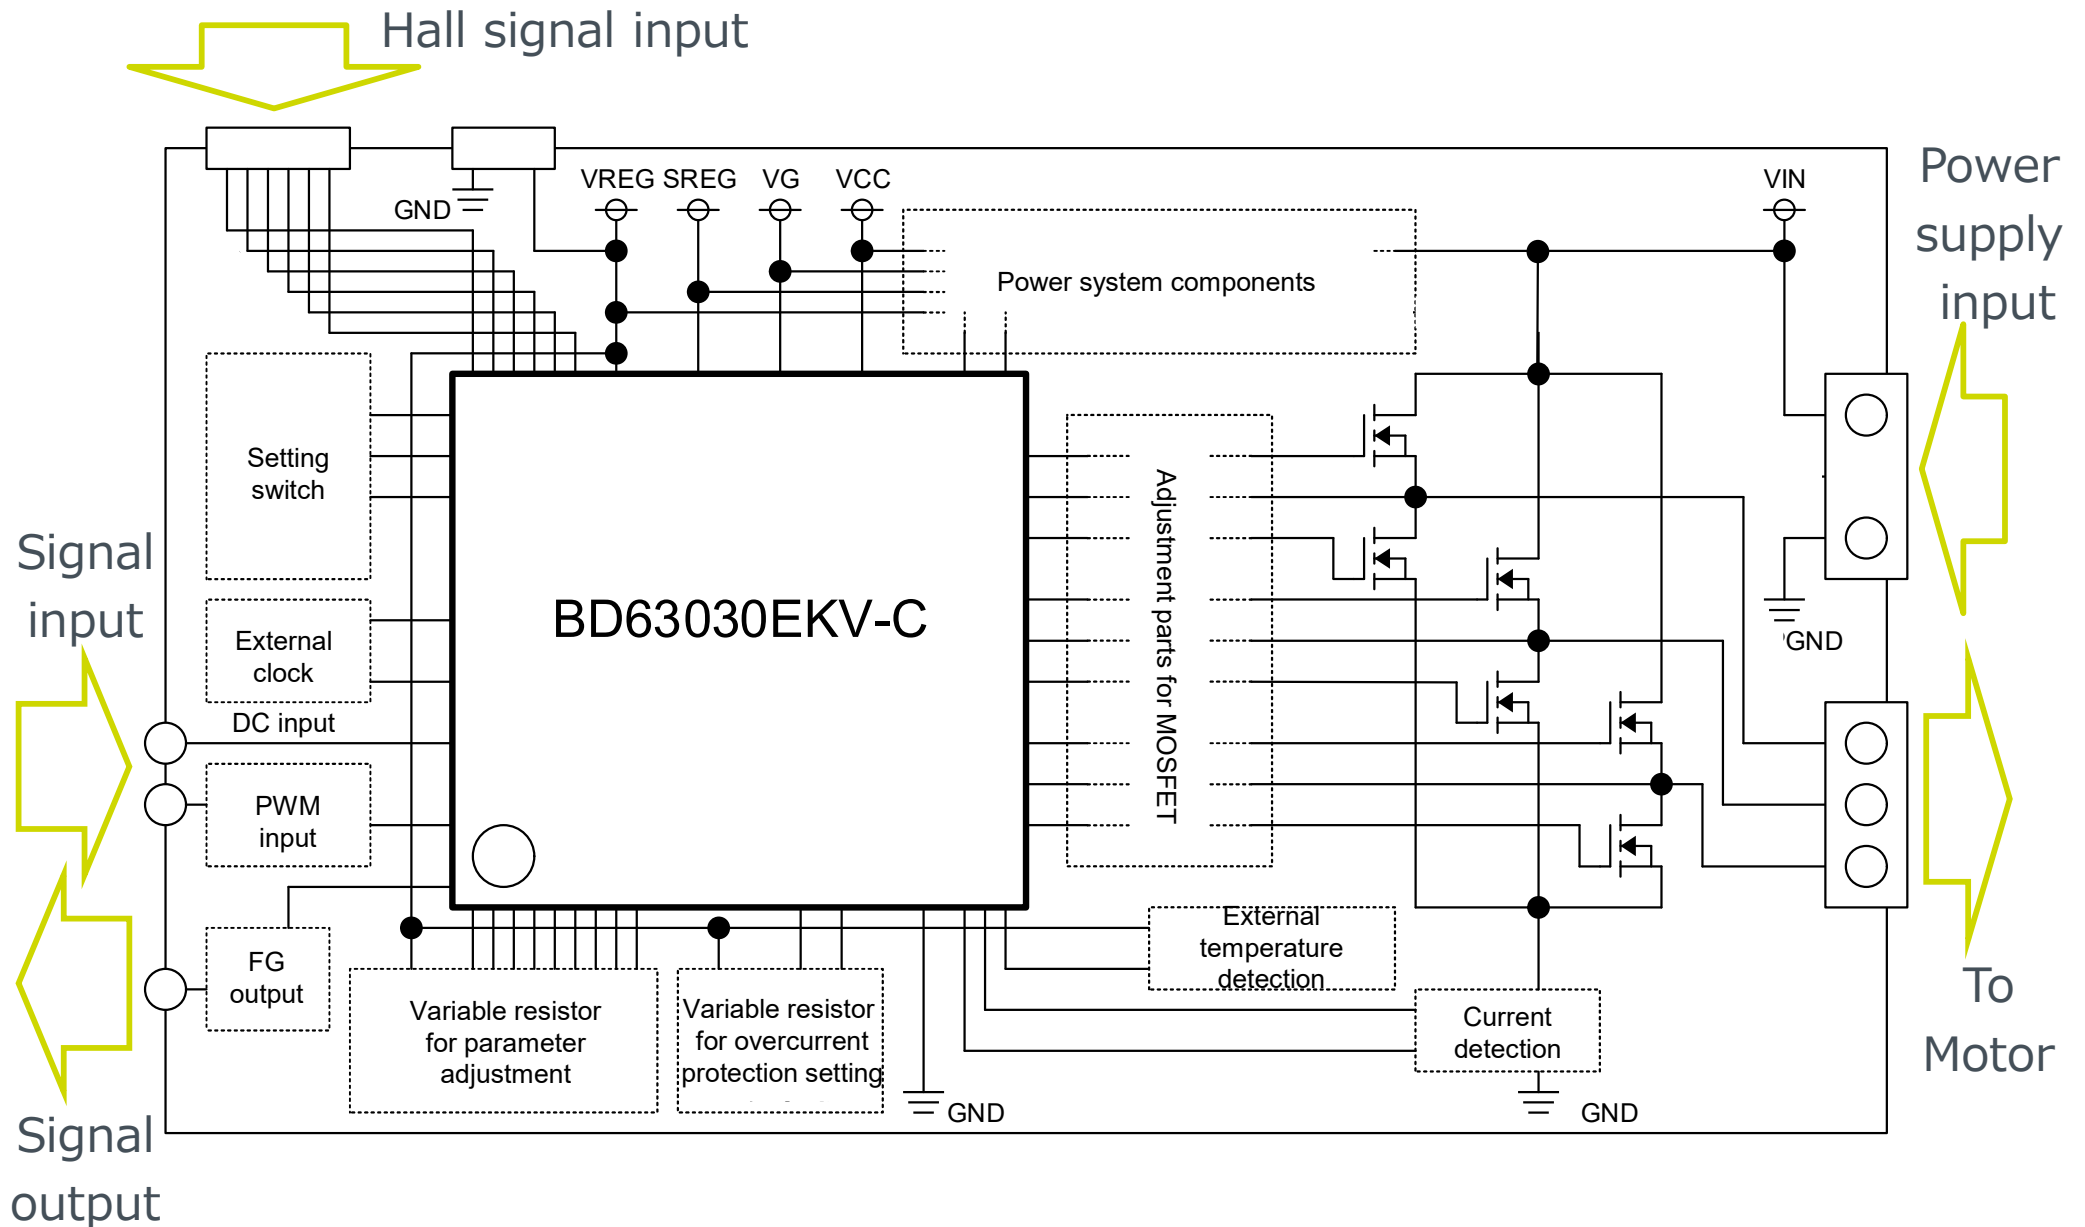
Hall signal input

GND

VREG SREG VG VCC

VIN

Power supply input

Power system components

Setting switch

External clock

DC input

PWM input

FG output

BD63030EKV-C

Adjustment parts for MOSFET

Signal input

Signal output

GND

To Motor

External temperature detection

Current detection

Variable resistor for parameter adjustment

Variable resistor for overcurrent protection setting

GND

GND